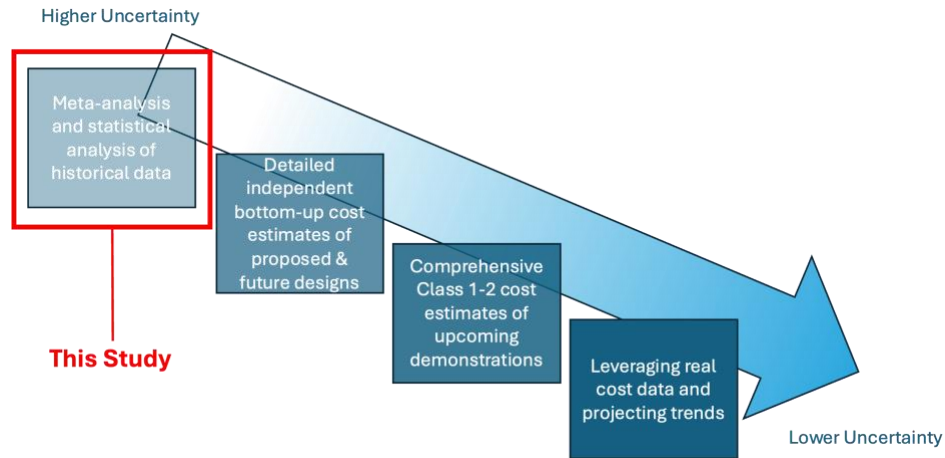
Higher Uncertainty

Meta-analysis and statistical analysis of historical data

This Study

Detailed independent bottom-up cost estimates of proposed & future designs

Comprehensive Class 1-2 cost estimates of upcoming demonstrations

Leveraging real cost data and projecting trends

Lower Uncertainty